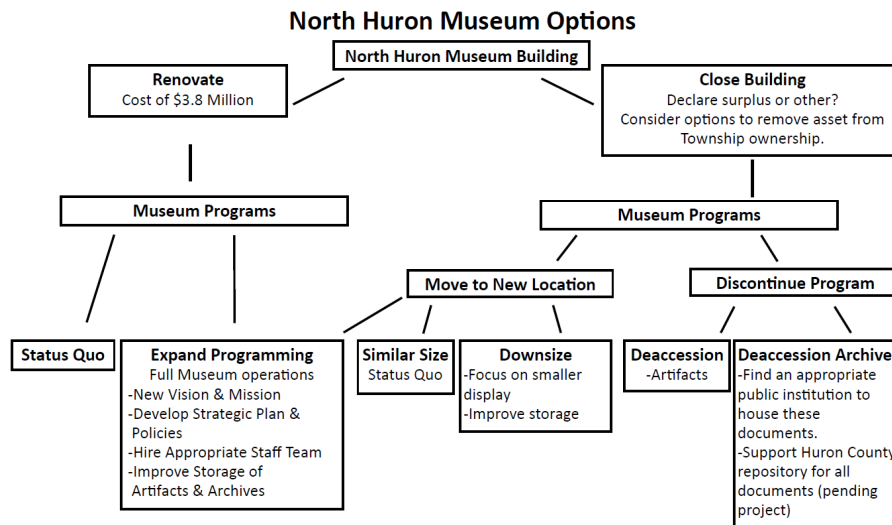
North Huron Museum Options

North Huron Museum Building

Renovate
Cost of $3.8 Million

Close Building
Declare surplus or other?
Consider options to remove asset from Township ownership.

Museum Programs

Museum Programs

Move to New Location

Discontinue Program

Status Quo

Expand Programming
Full Museum operations
-New Vision & Mission
-Develop Strategic Plan & Policies
-Hire Appropriate Staff Team
-Improve Storage of Artifacts & Archives

Similar Size
Status Quo

Downsize
-Focus on smaller display
-Improve storage

Deaccession
-Artifacts

Deaccession Archive
-Find an appropriate public institution to house these documents.
-Support Huron County repository for all documents (pending project)